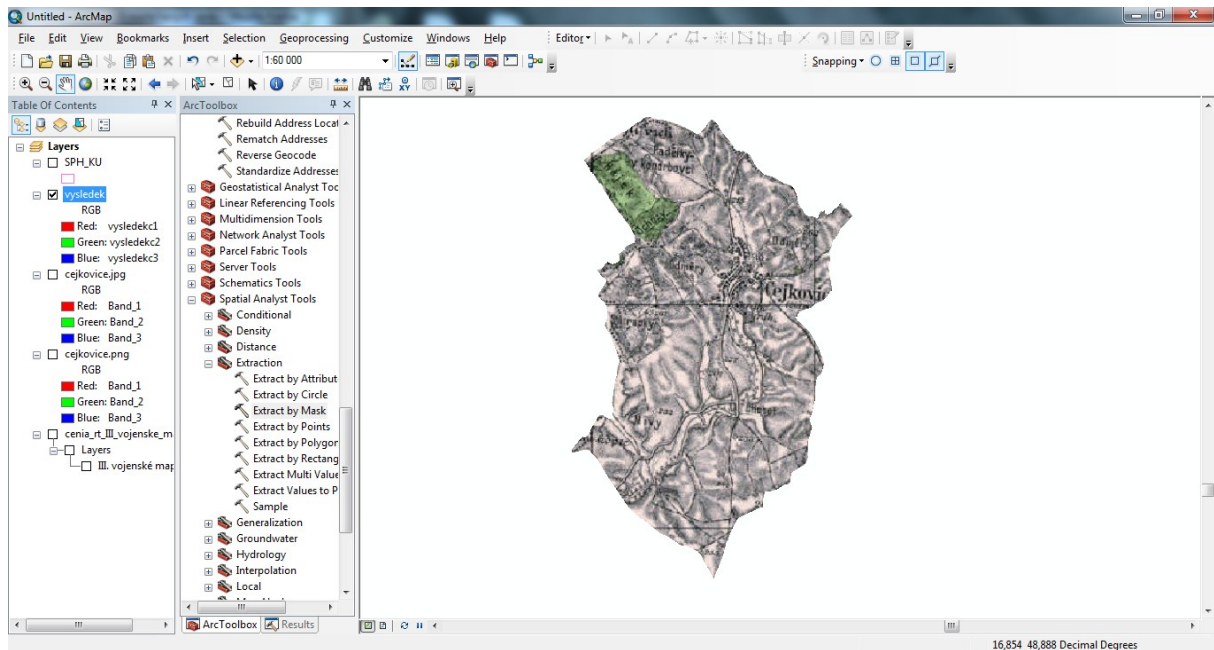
Untitled - ArcMap

File Edit View Bookmarks Insert Selection Geoprocessing Customize Windows Help

Editor▾

1:60 000

Snapping▾

Table Of Contents

ArcToolbox

Layers
SPH_KU
vysledek
RGB
Red: vysledekc1
Green: vysledekc2
Blue: vysledekc3
cejkovice.jpg
RGB
Red: Band_1
Green: Band_2
Blue: Band_3
cejkovice.png
RGB
Red: Band_1
Green: Band_2
Blue: Band_3
cenia_rt_III_vojenske_m
Layers
III. vojenské map

Rebuild Address Locat
Rematch Addresses
Reverse Geocode
Standardize Addresses
Geostatistical Analyst Toc
Linear Referencing Tools
Multidimension Tools
Network Analyst Tools
Parcel Fabric Tools
Server Tools
Schematics Tools
Spatial Analyst Tools
Conditional
Density
Distance
Extraction
Extract by Attribut
Extract by Circle
Extract by Mask
Extract by Points
Extract by Polygor
Extract by Rectang
Extract Multi Value
Extract Values to P
Sample
Generalization
Groundwater
Hydrology
Interpolation
Local

ArcToolbox Results

Čejkovic

16,854 48,888 Decimal Degrees